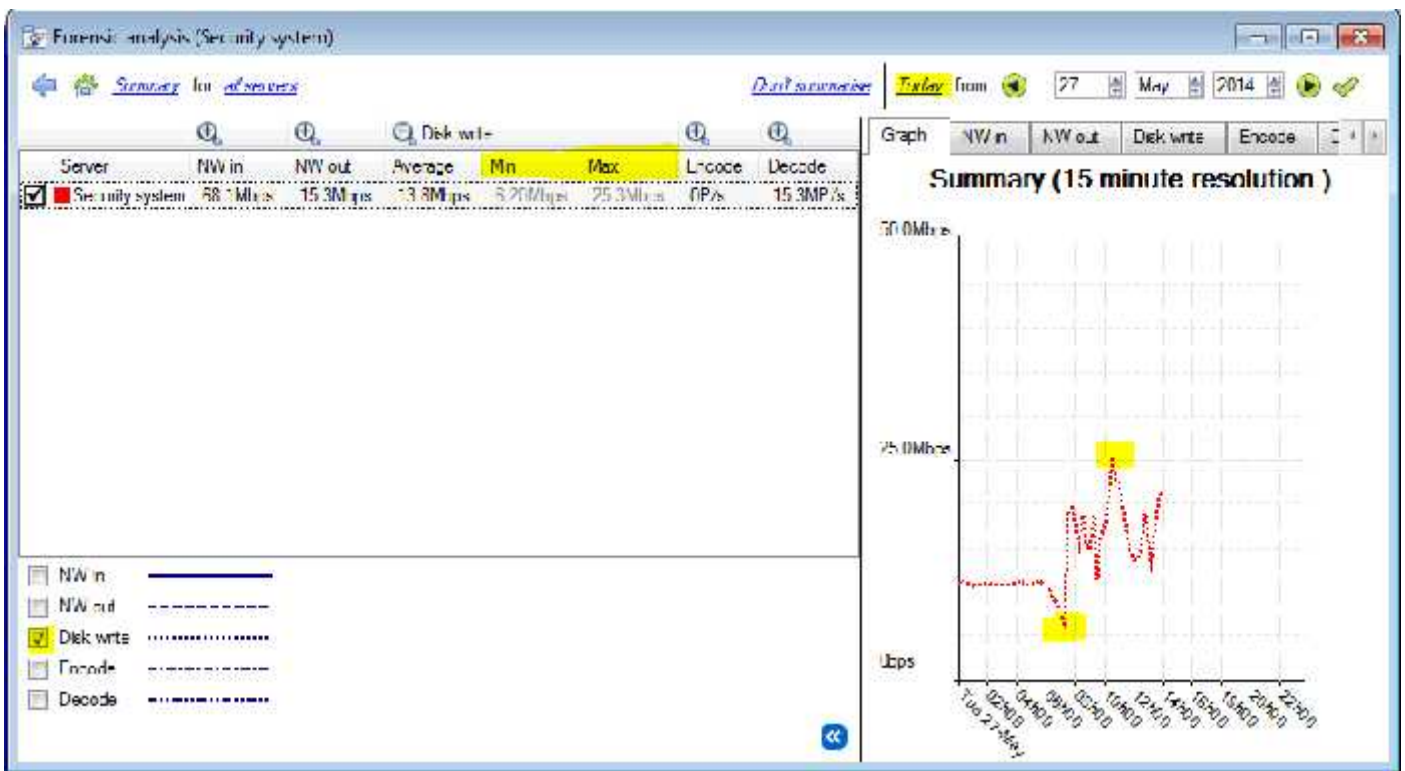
Forensic analysis (Security system)

Summary for all servers

Don't summarise | Today from 27 May 2014

Disk write

| Server | NW in | NW out | Average | Min | Max | Encode | Decode |
|---|---|---|---|---|---|---|---|
| Security system | 68.1Mbps | 15.3Mbps | 13.8Mbps | 5.20Mbps | 25.3Mbps | 0P/s | 15.3MP/s |

NW in
NW out
Disk write
Encode
Decode

Graph | NW in | NW out | Disk write | Encode

Summary (15 minute resolution )

50.0Mbps
25.0Mbps
0bps

Tue 27-May 02:00 04:00 06:00 08:00 10:00 12:00 14:00 16:00 18:00 20:00 22:00